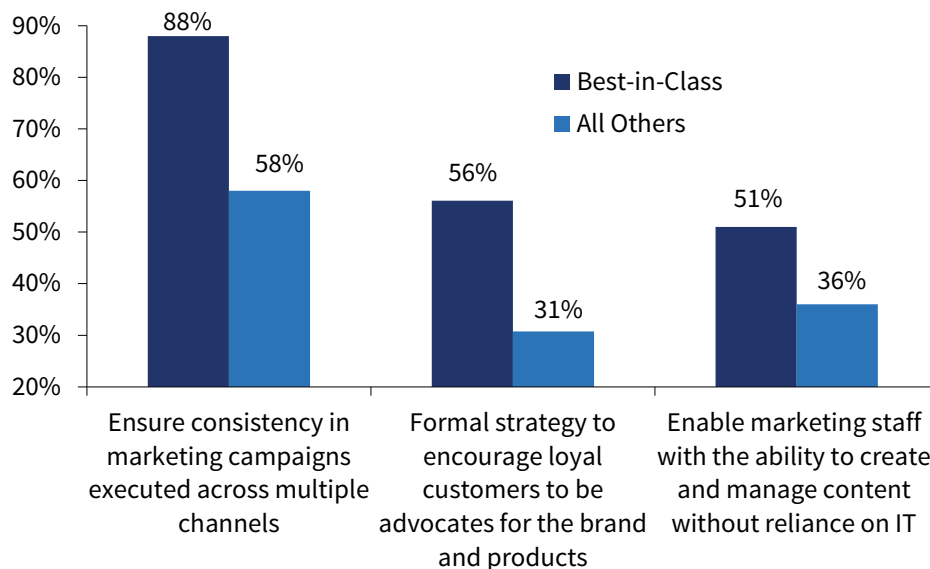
90%
80%
70%
60%
50%
40%
30%
20%

Best-in-Class
All Others

88%
58%
56%
31%
51%
36%

Ensure consistency in marketing campaigns executed across multiple channels

Formal strategy to encourage loyal customers to be advocates for the brand and products

Enable marketing staff with the ability to create and manage content without reliance on IT